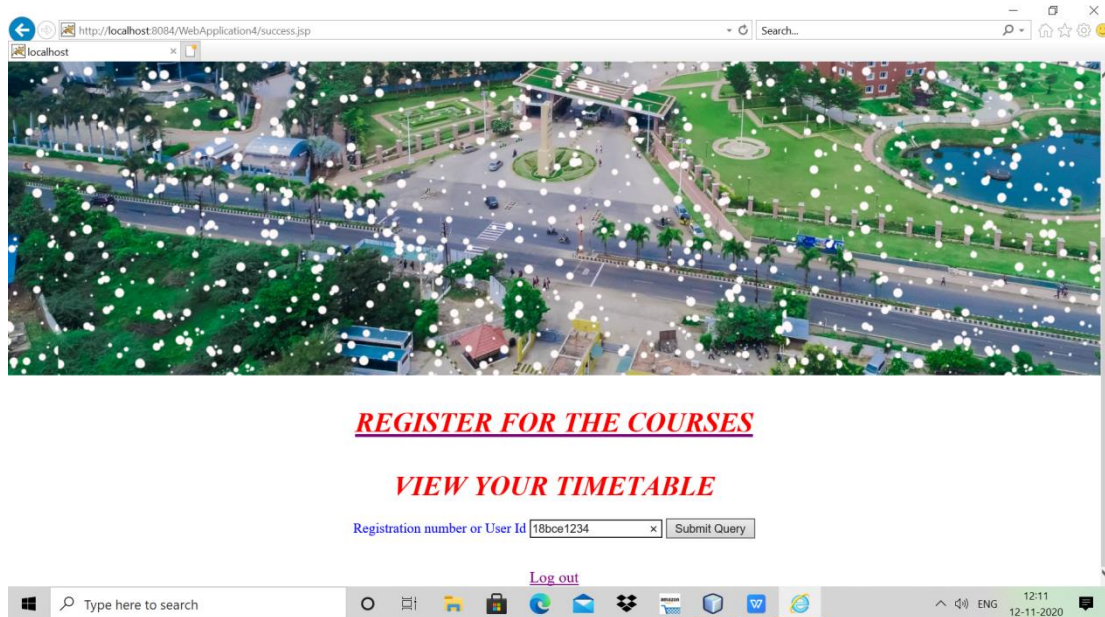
http://localhost:8084/WebApplication4/success.jsp

Search...

localhost

REGISTER FOR THE COURSES

VIEW YOUR TIMETABLE

Registration number or User Id 18bce1234 × Submit Query

Log out

Type here to search

ENG 12:11 12-11-2020